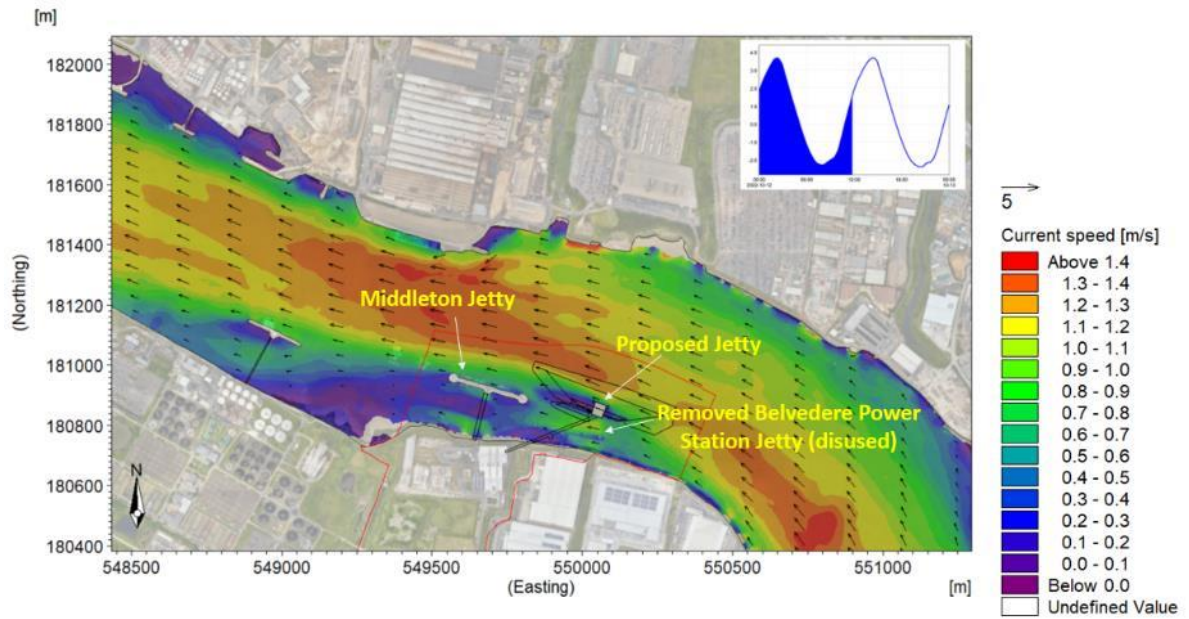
[m]

182000
181800
181600
181400
181200
181000
180800
180600
180400

(Northing)

548500
549000
549500
550000
550500
551000

(Easting)

[m]

Middleton Jetty

Proposed Jetty

Removed Belvedere Power Station Jetty (disused)

N

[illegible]

5

Current speed [m/s]

| | |
|---|---|
| | Above 1.4 |
| | 1.3 - 1.4 |
| | 1.2 - 1.3 |
| | 1.1 - 1.2 |
| | 1.0 - 1.1 |
| | 0.9 - 1.0 |
| | 0.8 - 0.9 |
| | 0.7 - 0.8 |
| | 0.6 - 0.7 |
| | 0.5 - 0.6 |
| | 0.4 - 0.5 |
| | 0.3 - 0.4 |
| | 0.2 - 0.3 |
| | 0.1 - 0.2 |
| | 0.0 - 0.1 |
| | Below 0.0 |
| | Undefined Value |